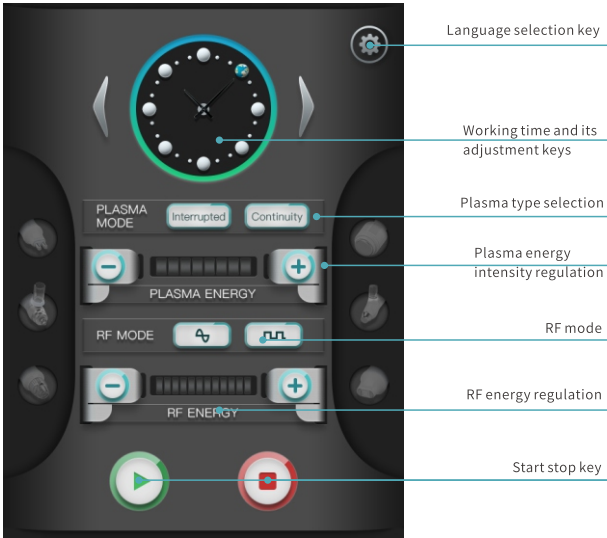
Language selection key

Working time and its adjustment keys

PLASMA MODE
Interrupted
Continuity

Plasma type selection

PLASMA ENERGY

Plasma energy intensity regulation

RF MODE

RF mode

RF ENERGY

RF energy regulation

Start stop key